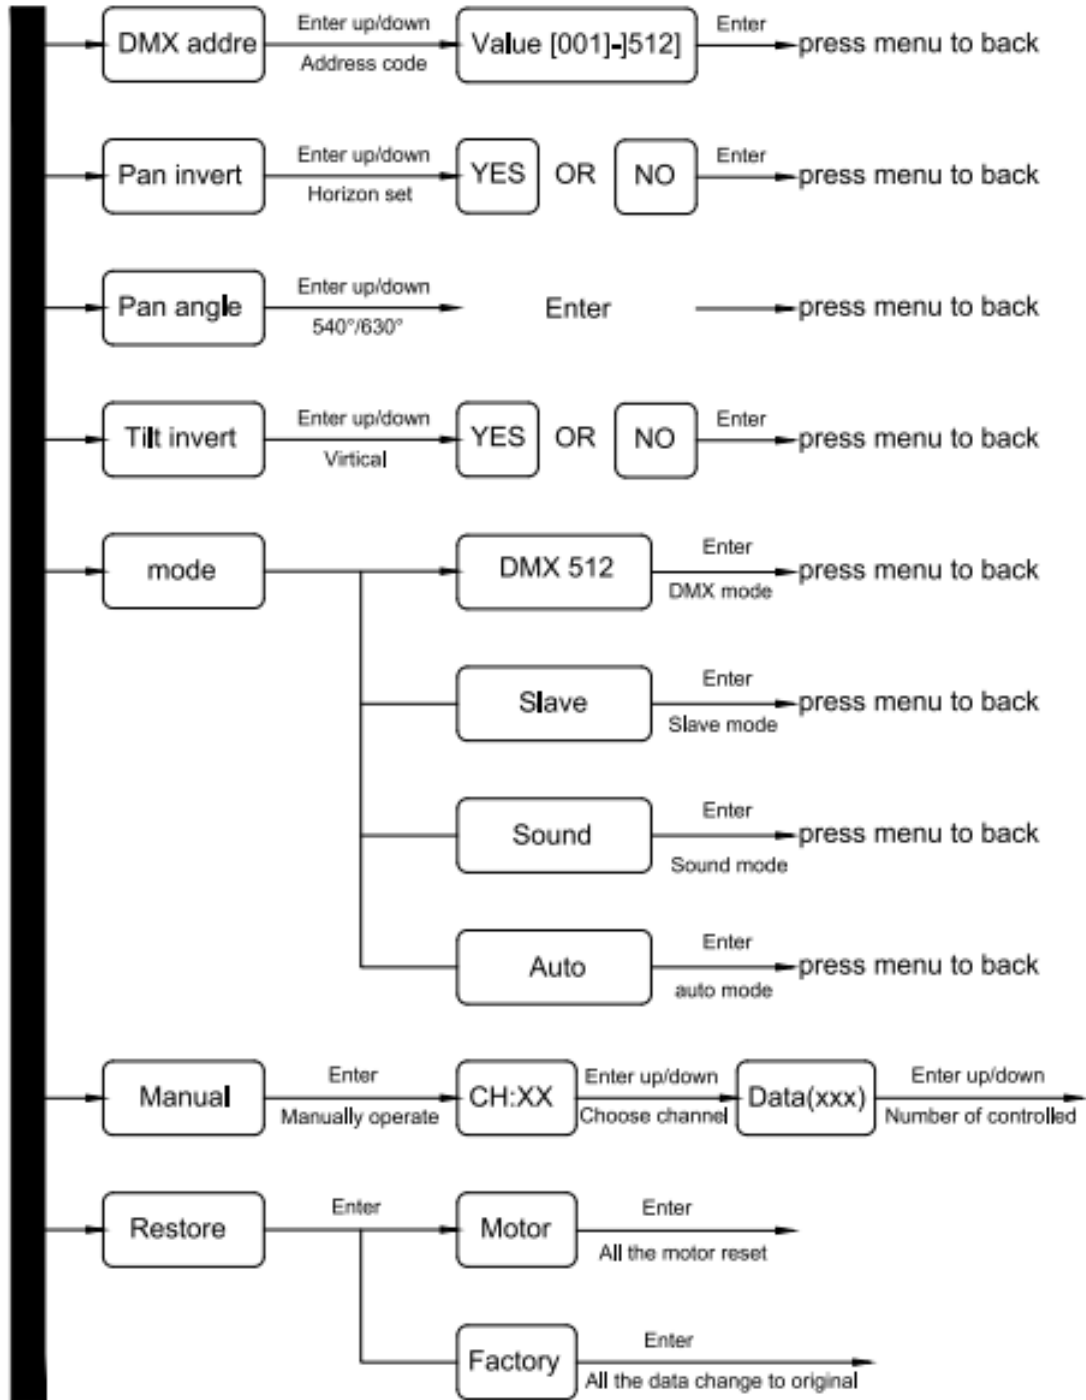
DMX addre
Enter up/down
Address code
Value [001]-]512]
Enter
press menu to back

Pan invert
Enter up/down
Horizon set
YES
OR
NO
Enter
press menu to back

Pan angle
Enter up/down
540°/630°
Enter
press menu to back

Tilt invert
Enter up/down
Virtical
YES
OR
NO
Enter
press menu to back

mode
DMX 512
Enter
DMX mode
press menu to back

Slave
Enter
Slave mode
press menu to back

Sound
Enter
Sound mode
press menu to back

Auto
Enter
auto mode
press menu to back

Manual
Enter
Manually operate
CH:XX
Enter up/down
Choose channel
Data(xxx)
Enter up/down
Number of controlled

Restore
Enter
Motor
Enter
All the motor reset

Factory
Enter
All the data change to original